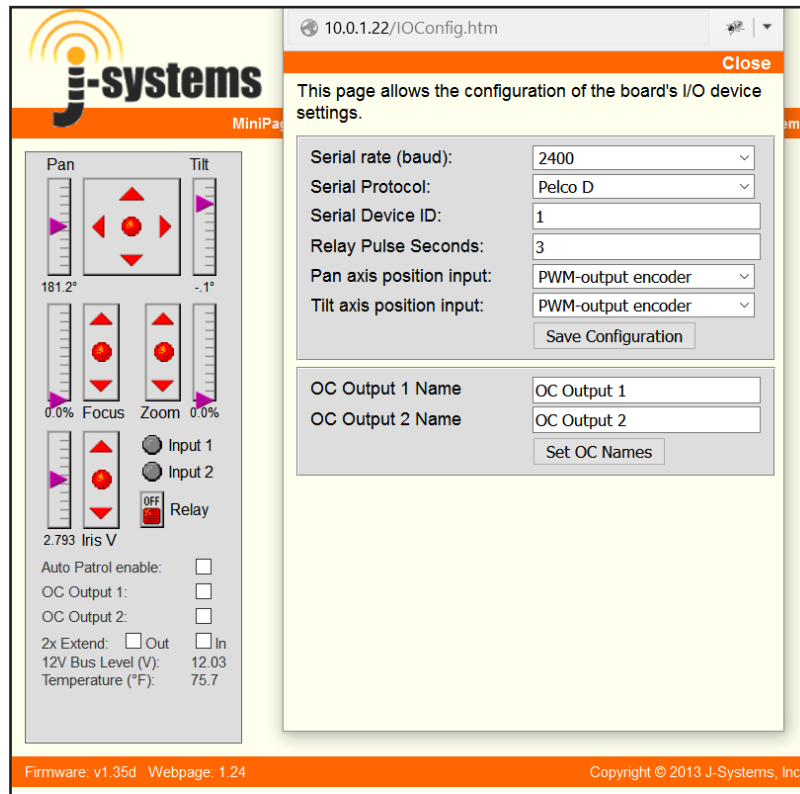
j-systems

MiniPa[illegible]

Pan

Tilt

181.2°

-.1°

0.0%

Focus

Zoom

0.0%

Input 1

Input 2

OFF

Relay

2.793

Iris V

Auto Patrol enable:

OC Output 1:

OC Output 2:

2x Extend: Out In

12V Bus Level (V): 12.03

Temperature (°F): 75.7

Firmware: v1.35d Webpage: 1.24

Copyright © 2013 J-Systems, Inc

10.0.1.22/IOConfig.htm

Close

This page allows the configuration of the board's I/O device settings.

| | |
|---|---|
| Serial rate (baud): | 2400 |
| Serial Protocol: | Pelco D |
| Serial Device ID: | 1 |
| Relay Pulse Seconds: | 3 |
| Pan axis position input: | PWM-output encoder |
| Tilt axis position input: | PWM-output encoder |

Save Configuration

| | |
|---|---|
| OC Output 1 Name | OC Output 1 |
| OC Output 2 Name | OC Output 2 |

Set OC Names